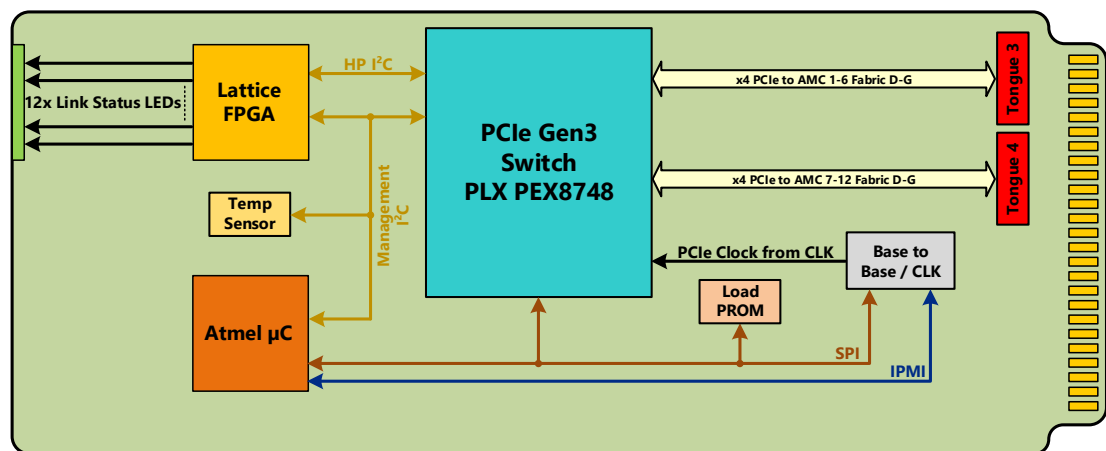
12x Link Status LEDs

Lattice FPGA

HP I$^2$C

PCIe Gen3 Switch PLX PEX8748

x4 PCIe to AMC 1-6 Fabric D-G

Tongue 3

x4 PCIe to AMC 7-12 Fabric D-G

Tongue 4

Management I$^2$C

Temp Sensor

PCIe Clock from CLK

Base to Base / CLK

Load PROM

Atmel µC

SPI

IPMI